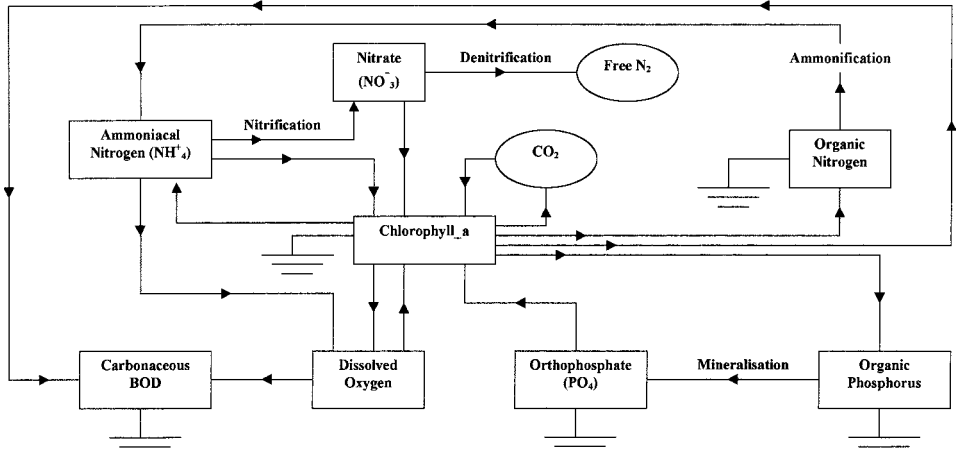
Nitrate ($NO^-_3$)

Denitrification

Free $N_2$

Ammonification

Ammoniacal Nitrogen ($NH^+_4$)

Nitrification

$CO_2$

Organic Nitrogen

Chlorophyll_a

Carbonaceous BOD

Dissolved Oxygen

Orthophosphate ($PO_4$)

Mineralisation

Organic Phosphorus